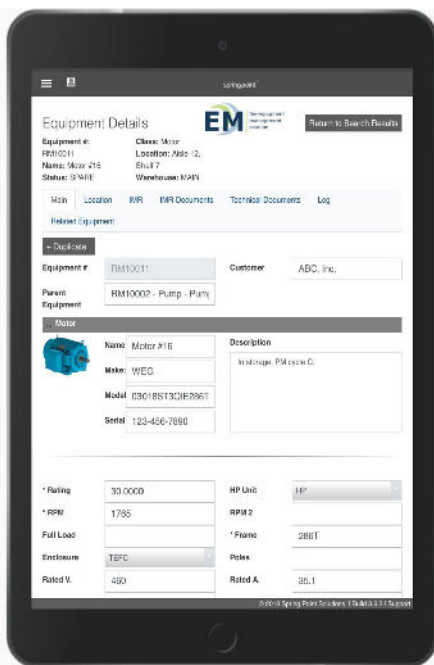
springpoint

Equipment Details

EM

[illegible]

Return to Search Results

Equipment #: RM10011
Class: Motor
Name: Motor #16
Location: Aisle 12, Shelf 7
Status: SPARE
Warehouse: MAIN

Main | Location | IMR | IMR Documents | Technical Documents | Log | Related Equipment

← Duplicate

Equipment # RM10011
Customer ABC, Inc.
Parent Equipment RM10002 - Pump - Pump

Motor

Name Motor #16
Make WEG
Model 03018ST3QIE286T
Serial 123-456-7890

Description
In storage. PM cycle C.

* Rating 30.0000
HP Unit HP
* RPM 1765
RPM 2
Full Load
* Frame 286T
Enclosure TEFC
Poles
Rated V. 460
Rated A. 35.1

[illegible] Spring Point Solutions | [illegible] | Support